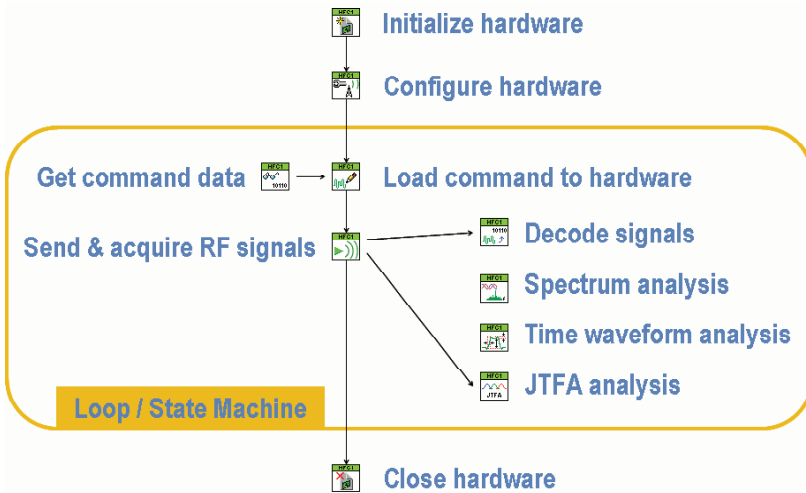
HFC1
Initialize hardware

HFC1
Configure hardware

Get command data
HFC1
10110

HFC1
Load command to hardware

Send & acquire RF signals
HFC1

HFC1
10110
Decode signals

HFC1
Spectrum analysis

HFC1
Time waveform analysis

HFC1
JTFA
JTFA analysis

Loop / State Machine

HFC1
Close hardware